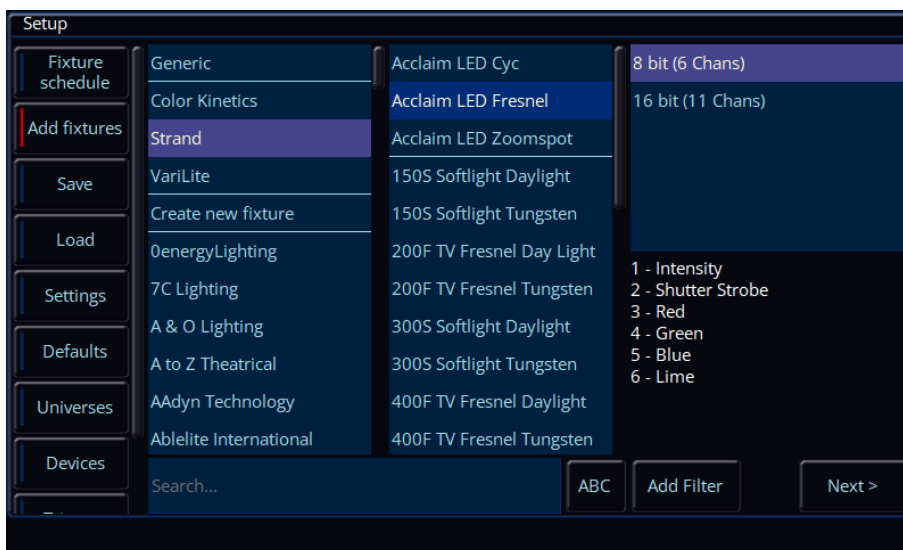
Setup

Fixture schedule
Add fixtures
Save
Load
Settings
Defaults
Universes
Devices

Generic
Color Kinetics
Strand
VariLite
Create new fixture
0energyLighting
7C Lighting
A & O Lighting
A to Z Theatrical
AAdyn Technology
Ablelite International

Acclaim LED Cyc
Acclaim LED Fresnel
Acclaim LED Zoomspot
150S Softlight Daylight
150S Softlight Tungsten
200F TV Fresnel Day Light
200F TV Fresnel Tungsten
300S Softlight Daylight
300S Softlight Tungsten
400F TV Fresnel Daylight
400F TV Fresnel Tungsten

8 bit (6 Chans)
16 bit (11 Chans)

1 - Intensity
2 - Shutter Strobe
3 - Red
4 - Green
5 - Blue
6 - Lime

Search...
ABC
Add Filter
Next >